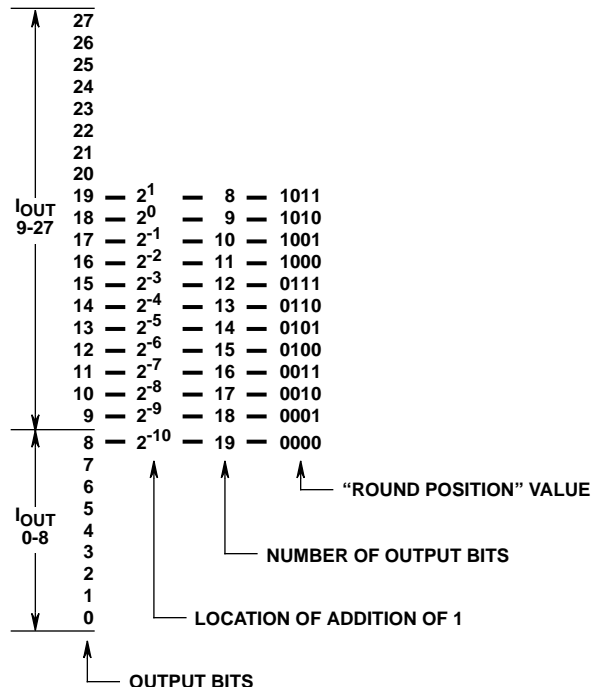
27
26
25
24
23
22
21
20

$I_{OUT}$ 9-27

19 — $2^1$ — 8 — 1011
18 — $2^0$ — 9 — 1010
17 — $2^{-1}$ — 10 — 1001
16 — $2^{-2}$ — 11 — 1000
15 — $2^{-3}$ — 12 — 0111
14 — $2^{-4}$ — 13 — 0110
13 — $2^{-5}$ — 14 — 0101
12 — $2^{-6}$ — 15 — 0100
11 — $2^{-7}$ — 16 — 0011
10 — $2^{-8}$ — 17 — 0010
9 — $2^{-9}$ — 18 — 0001
8 — $2^{-10}$ — 19 — 0000
7
6
5
4
3
2
1
0

$I_{OUT}$ 0-8

"ROUND POSITION" VALUE

NUMBER OF OUTPUT BITS

LOCATION OF ADDITION OF 1

OUTPUT BITS